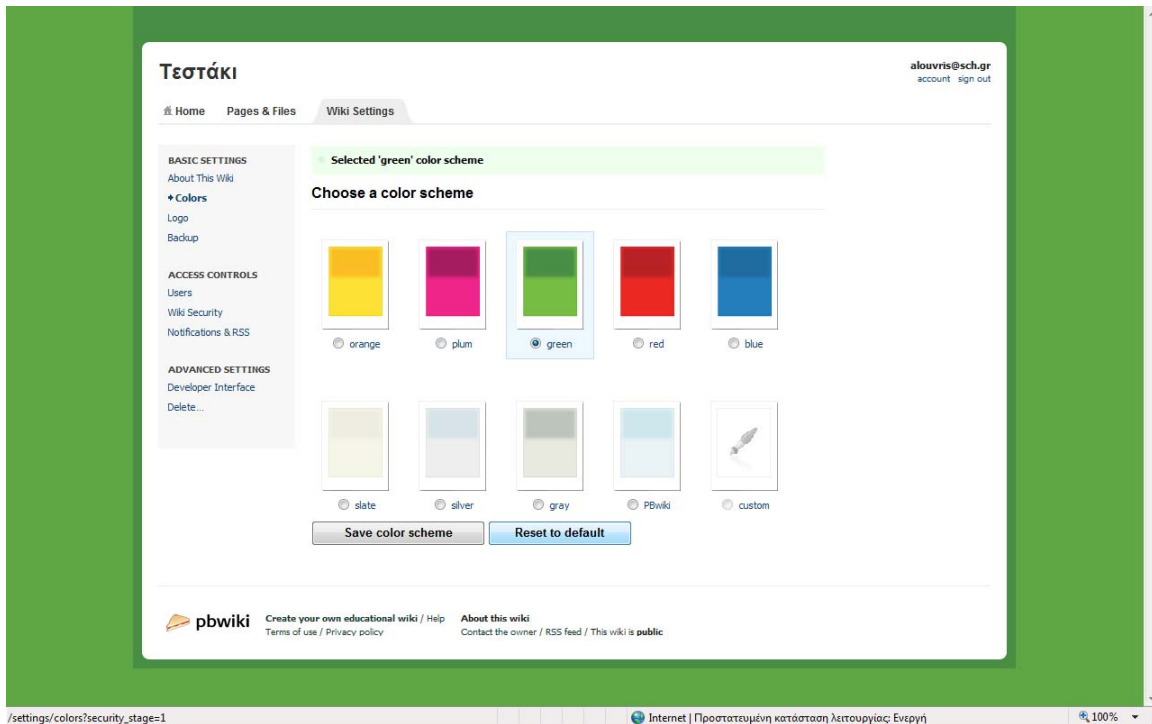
Τεστάκι

alouvris@sch.gr
account sign out

Home Pages & Files Wiki Settings

BASIC SETTINGS
About This Wiki
• Colors
Logo
Backup

ACCESS CONTROLS
Users
Wiki Security
Notifications & RSS

ADVANCED SETTINGS
Developer Interface
Delete...

Selected 'green' color scheme

Choose a color scheme

orange plum green red blue

slate silver gray PBwiki custom

Save color scheme Reset to default

pbwiki Create your own educational wiki / Help
Terms of use / Privacy policy

About this wiki
Contact the owner / RSS feed / This wiki is public

/settings/colors?security_stage=1

Internet | Προστατευμένη κατάσταση λειτουργίας: Ενεργή

100%